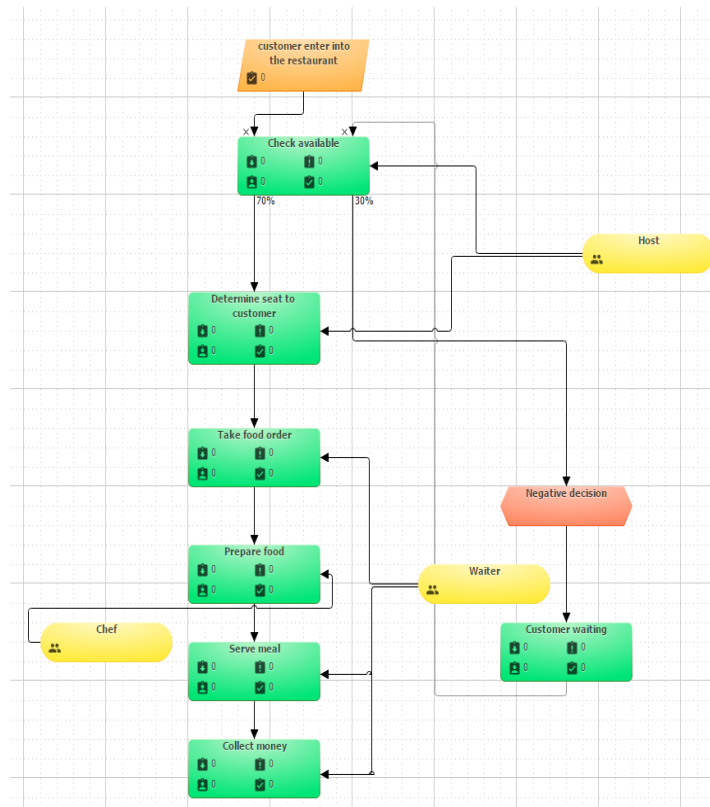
customer enter into the restaurant
0

x
x
Check available
0 0
0 0
70%
30%

Host

Determine seat to customer
0 0
0 0

Take food order
0 0
0 0

Negative decision

Prepare food
0 0
0 0

Waiter

Chef

Serve meal
0 0
0 0

Customer waiting
0 0
0 0

Collect money
0 0
0 0